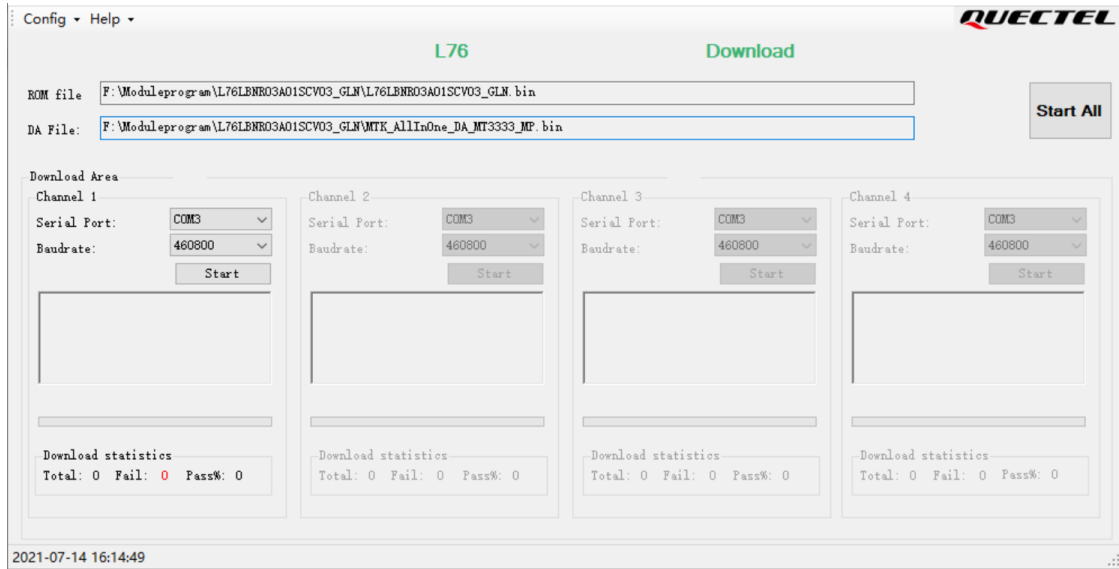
Config ▾ Help ▾

QUECTEL

L76 Download

ROM file F:\Moduleprogram\L76LBNR03A01SCV03_GLN\L76LBNR03A01SCV03_GLN.bin

DA File: F:\Moduleprogram\L76LBNR03A01SCV03_GLN\MTK_AllInOne_DA_MT3333_MP.bin

Start All

Download Area

Channel 1
Serial Port: COM3
Baudrate: 460800
Start

Download statistics
Total: 0 Fail: 0 Pass%: 0

Channel 2
Serial Port: COM3
Baudrate: 460800
Start

Download statistics
Total: 0 Fail: 0 Pass%: 0

Channel 3
Serial Port: COM3
Baudrate: 460800
Start

Download statistics
Total: 0 Fail: 0 Pass%: 0

Channel 4
Serial Port: COM3
Baudrate: 460800
Start

Download statistics
Total: 0 Fail: 0 Pass%: 0

2021-07-14 16:14:49